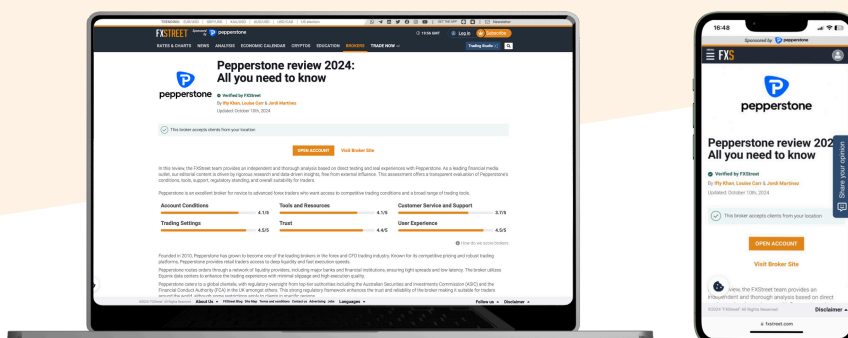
TRENDING: EUR/USD | GBP/USD | XAU/USD | AUD/USD | USD/CAD | US election

FXSTREET Sponsored by pepperstone

19:56 GMT Log in Subscribe

RATES & CHARTS NEWS ANALYSIS ECONOMIC CALENDAR CRYPTOS EDUCATION BROKERS TRADE NOW

pepperstone

Pepperstone review 2024: All you need to know

Verified by FXStreet

By Iffy Khan, Louise Carr & Jordi Martinez

Updated October 10th, 2024

This broker accepts clients from your location

OPEN ACCOUNT Visit Broker Site

In this review, the FXStreet team provides an independent and thorough analysis based on direct testing and real experiences with Pepperstone. As a leading financial media outlet, our editorial content is driven by rigorous research and data-driven insights, free from external influence. This assessment offers a transparent evaluation of Pepperstone's conditions, tools, support, regulatory standing, and overall suitability for traders.

Pepperstone is an excellent broker for novice to advanced forex traders who want access to competitive trading conditions and a broad range of trading tools.

| Account Conditions 4.1/5 | Tools and Resources 4.1/5 | Customer Service and Support 3.7/5 |
|---|---|---|
| Trading Settings 4.5/5 | Trust 4.4/5 | User Experience 4.5/5 |

How do we score brokers

Founded in 2010, Pepperstone has grown to become one of the leading brokers in the forex and CFD trading industry. Known for its competitive pricing and robust trading platforms, Pepperstone provides retail traders access to deep liquidity and fast execution speeds.

Pepperstone routes orders through a network of liquidity providers, including major banks and financial institutions, ensuring tight spreads and low latency. The broker utilizes Equinix data centers to enhance the trading experience with minimal slippage and high execution quality.

Pepperstone caters to a global clientele, with regulatory oversight from top-tier authorities including the Australian Securities and Investments Commission (ASIC) and the Financial Conduct Authority (FCA) in the UK amongst others. This strong regulatory framework enhances the trust and reliability of the broker making it suitable for traders

©2024 "FXStreet" All Rights Reserved About Us FXStreet Blog Site Map Terms and conditions Contact us Advertising Jobs Languages Follow us Disclaimer

16:48

Sponsored by pepperstone

FXS

pepperstone

Pepperstone review 2024: All you need to know

Verified by FXStreet

By Iffy Khan, Louise Carr & Jordi Martinez

Updated October 10th, 2024

This broker accepts clients from your location

OPEN ACCOUNT

Visit Broker Site

Share your opinion

review, the FXStreet team provides an independent and thorough analysis based on direct

©2024 "FXStreet" All Rights Reserved Disclaimer

fxstreet.com